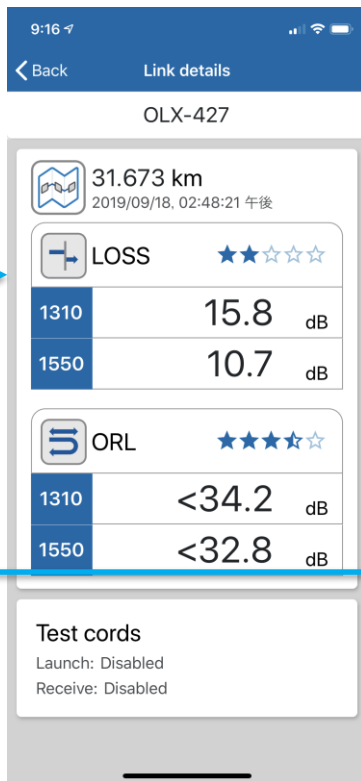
9:16

Back

Link details

OLX-427

31.673 km

2019/09/18, 02:48:21 午後

LOSS

| 1310 | 15.8 dB |
|---|---|
| 1550 | 10.7 dB |

ORL

| 1310 | <34.2 dB |
|---|---|
| 1550 | <32.8 dB |

Test cords

Launch: Disabled

Receive: Disabled